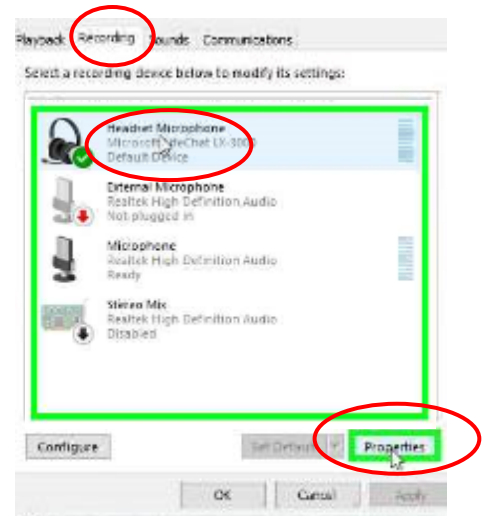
Playback Recording Sounds Communications

Select a recording device below to modify its settings:

Headset Microphone
Microsoft LifeChat LX-3000
Default Device

External Microphone
Realtek High Definition Audio
Not plugged in

Microphone
Realtek High Definition Audio
Ready

Stereo Mix
Realtek High Definition Audio
Disabled

Configure

Set Default

Properties

OK

Cancel

Apply